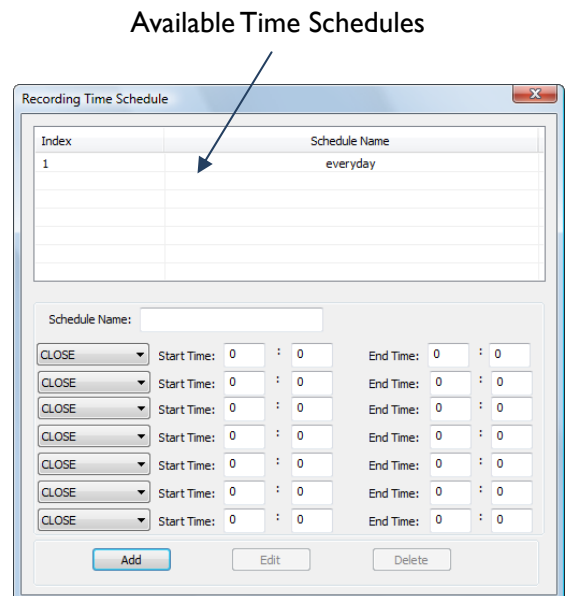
Available Time Schedules

Recording Time Schedule

| Index | Schedule Name |
|---|---|
| 1 | everyday |

Schedule Name:

CLOSE Start Time: 0 : 0 End Time: 0 : 0
CLOSE Start Time: 0 : 0 End Time: 0 : 0
CLOSE Start Time: 0 : 0 End Time: 0 : 0
CLOSE Start Time: 0 : 0 End Time: 0 : 0
CLOSE Start Time: 0 : 0 End Time: 0 : 0
CLOSE Start Time: 0 : 0 End Time: 0 : 0
CLOSE Start Time: 0 : 0 End Time: 0 : 0

Add Edit Delete